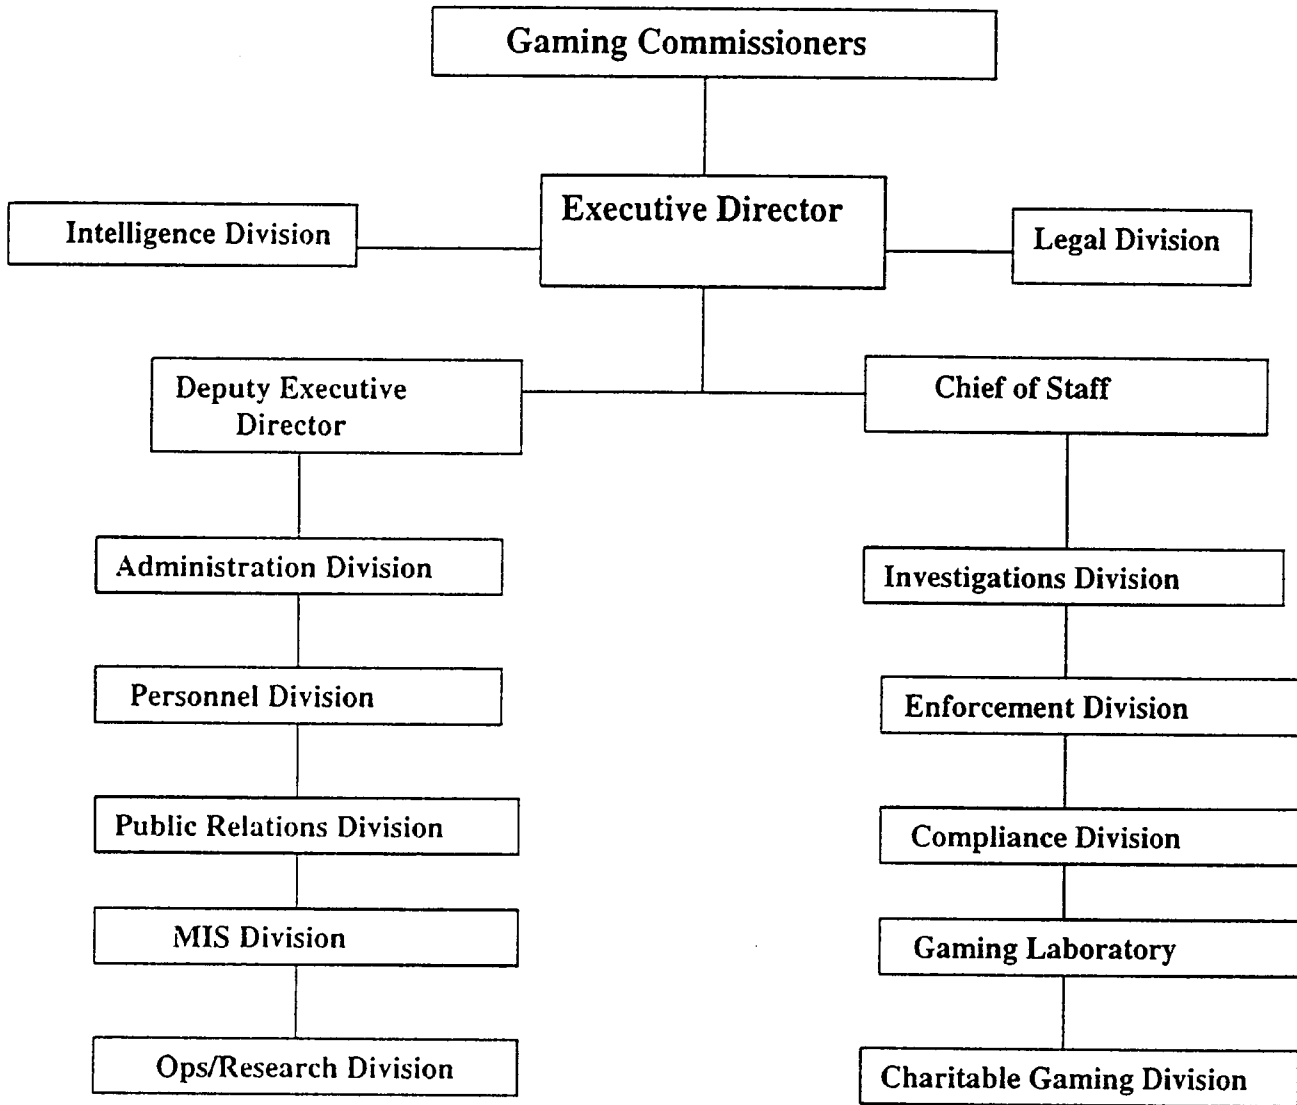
Gaming Commissioners

Intelligence Division

Executive Director

Legal Division

Deputy Executive Director

Chief of Staff

Administration Division

Personnel Division

Public Relations Division

MIS Division

Ops/Research Division

Investigations Division

Enforcement Division

Compliance Division

Gaming Laboratory

Charitable Gaming Division